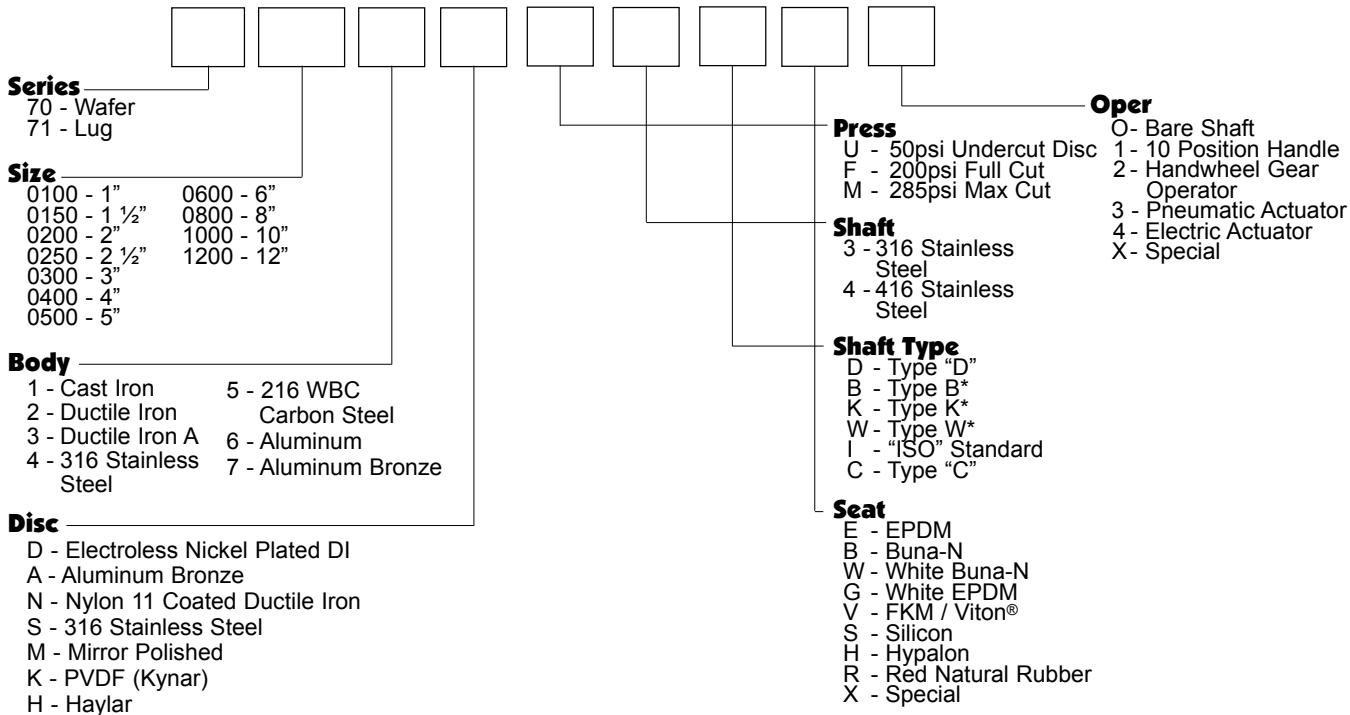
**Series**
70 - Wafer
71 - Lug

**Size**
0100 - 1”
0150 - 1 ½”
0200 - 2”
0250 - 2 ½”
0300 - 3”
0400 - 4”
0500 - 5”
0600 - 6”
0800 - 8”
1000 - 10”
1200 - 12”

**Body**
1 - Cast Iron
2 - Ductile Iron
3 - Ductile Iron A
4 - 316 Stainless Steel
5 - 216 WBC Carbon Steel
6 - Aluminum
7 - Aluminum Bronze

**Disc**
D - Electroless Nickel Plated DI
A - Aluminum Bronze
N - Nylon 11 Coated Ductile Iron
S - 316 Stainless Steel
M - Mirror Polished
K - PVDF (Kynar)
H - Haylar

**Press**
U - 50psi Undercut Disc
F - 200psi Full Cut
M - 285psi Max Cut

**Shaft**
3 - 316 Stainless Steel
4 - 416 Stainless Steel

**Shaft Type**
D - Type “D”
B - Type B*
K - Type K*
W - Type W*
I - “ISO” Standard
C - Type “C”

**Seat**
E - EPDM
B - Buna-N
W - White Buna-N
G - White EPDM
V - FKM / Viton®
S - Silicon
H - Hypalon
R - Red Natural Rubber
X - Special

**Oper**
O- Bare Shaft
1 - 10 Position Handle
2 - Handwheel Gear Operator
3 - Pneumatic Actuator
4 - Electric Actuator
X - Special